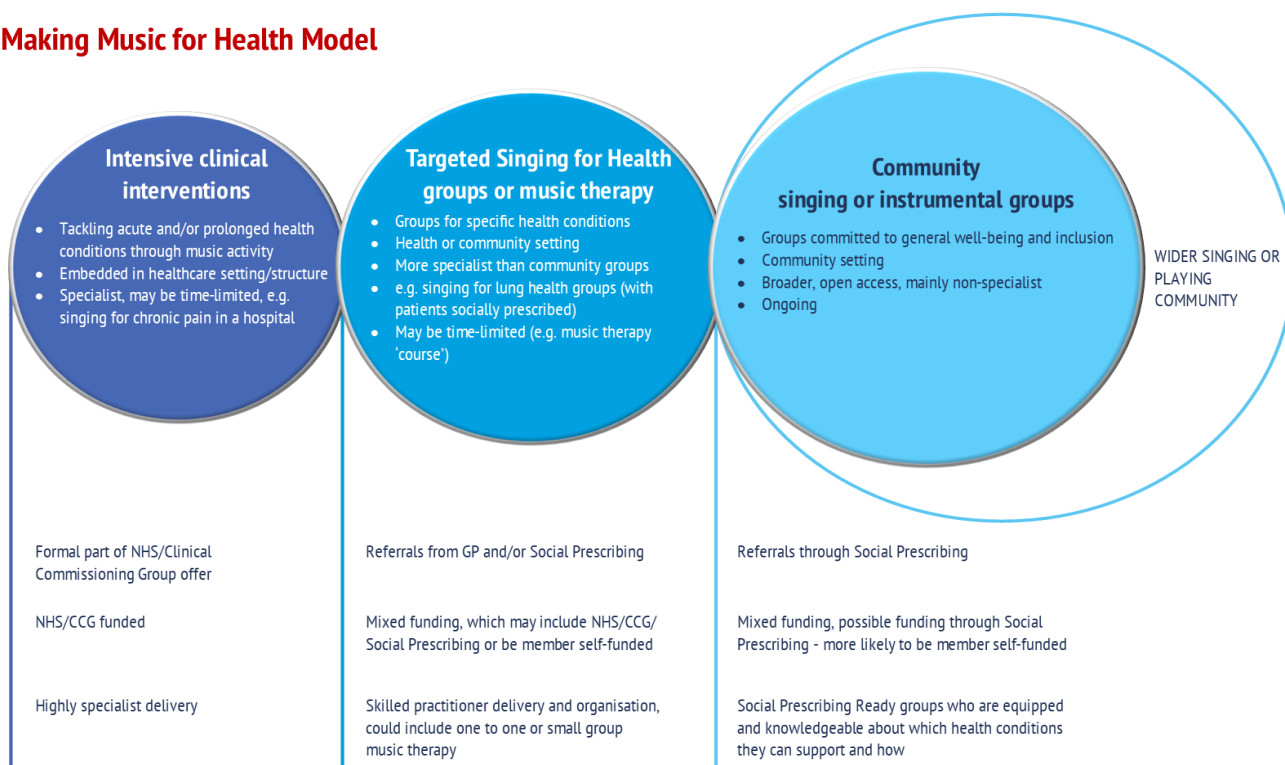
Making Music for Health Model

Intensive clinical interventions

- Tackling acute and/or prolonged health conditions through music activity
- Embedded in healthcare setting/structure
- Specialist, may be time-limited, e.g. singing for chronic pain in a hospital

Targeted Singing for Health groups or music therapy

- Groups for specific health conditions
- Health or community setting
- More specialist than community groups
- e.g. singing for lung health groups (with patients socially prescribed)
- May be time-limited (e.g. music therapy 'course')

Community singing or instrumental groups

- Groups committed to general well-being and inclusion
- Community setting
- Broader, open access, mainly non-specialist
- Ongoing

WIDER SINGING OR PLAYING COMMUNITY

Formal part of NHS/Clinical Commissioning Group offer

NHS/CCG funded

Highly specialist delivery

Referrals from GP and/or Social Prescribing

Mixed funding, which may include NHS/CCG/ Social Prescribing or be member self-funded

Skilled practitioner delivery and organisation, could include one to one or small group music therapy

Referrals through Social Prescribing

Mixed funding, possible funding through Social Prescribing - more likely to be member self-funded

Social Prescribing Ready groups who are equipped and knowledgeable about which health conditions they can support and how